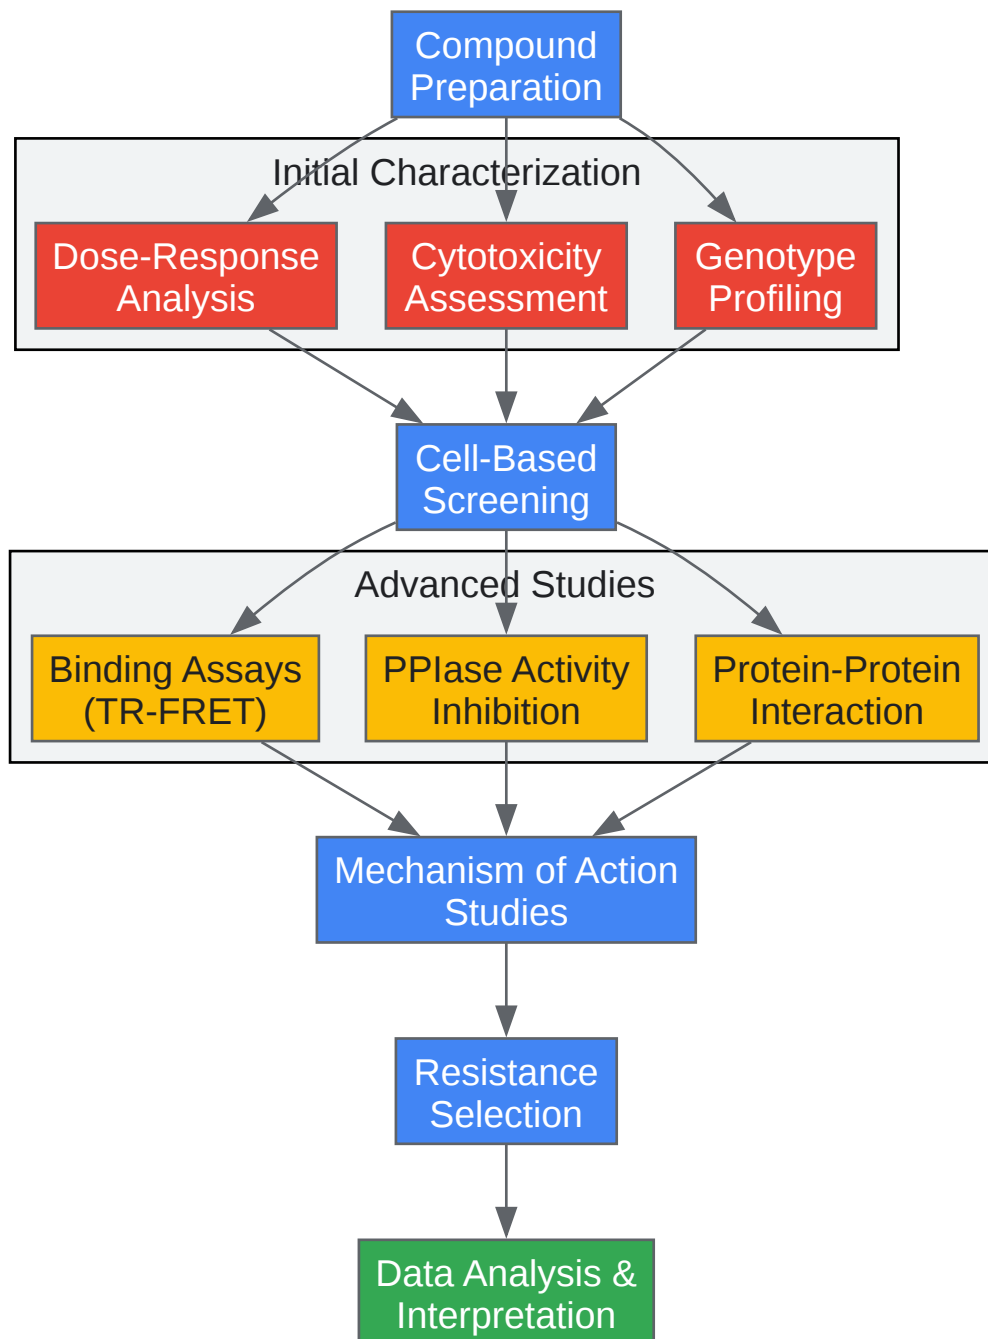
Compound Preparation

Initial Characterization

Dose-Response Analysis

Cytotoxicity Assessment

Genotype Profiling

Cell-Based Screening

Advanced Studies

Binding Assays (TR-FRET)

PPIase Activity Inhibition

Protein-Protein Interaction

Mechanism of Action Studies

Resistance Selection

Data Analysis & Interpretation